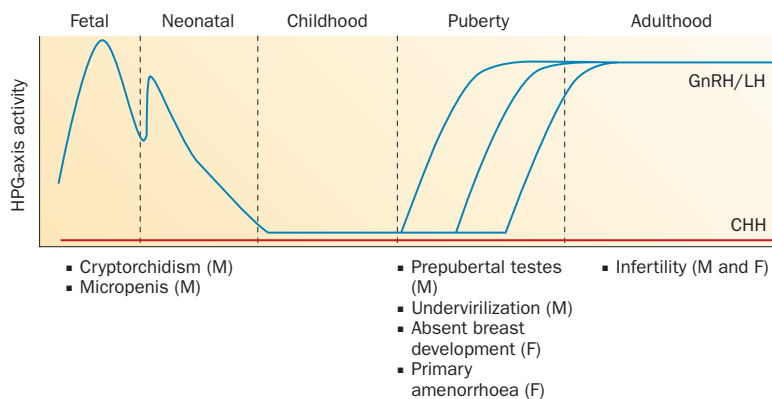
Fetal Neonatal Childhood Puberty Adulthood

HPG-axis activity

GnRH/LH

CHH

▪ Cryptorchidism (M)
▪ Micropenis (M)

▪ Prepubertal testes (M)
▪ Undervirilization (M)
▪ Absent breast development (F)
▪ Primary amenorrhoea (F)

▪ Infertility (M and F)